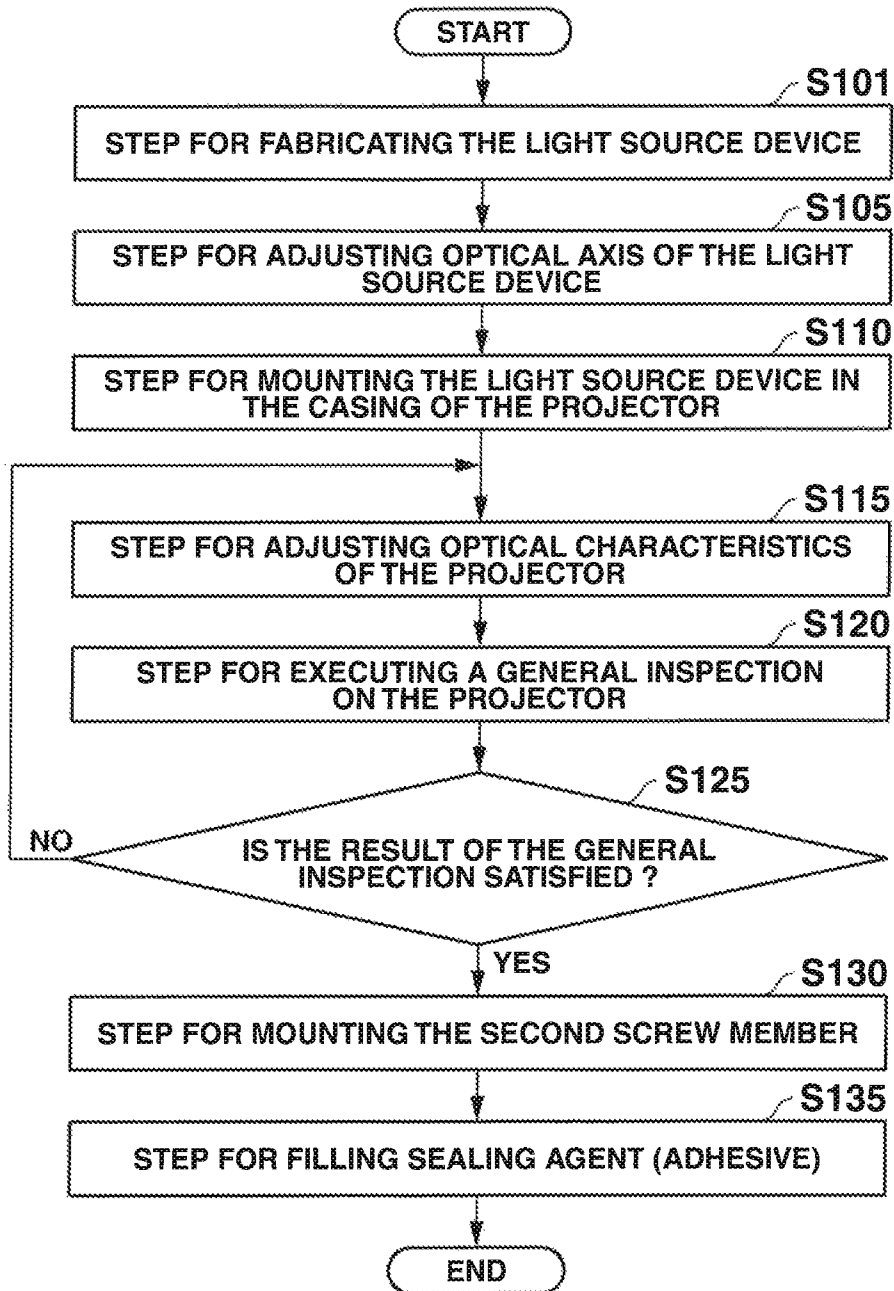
START

S101
STEP FOR FABRICATING THE LIGHT SOURCE DEVICE

S105
STEP FOR ADJUSTING OPTICAL AXIS OF THE LIGHT SOURCE DEVICE

S110
STEP FOR MOUNTING THE LIGHT SOURCE DEVICE IN THE CASING OF THE PROJECTOR

S115
STEP FOR ADJUSTING OPTICAL CHARACTERISTICS OF THE PROJECTOR

S120
STEP FOR EXECUTING A GENERAL INSPECTION ON THE PROJECTOR

S125
IS THE RESULT OF THE GENERAL INSPECTION SATISFIED ?

NO

YES

S130
STEP FOR MOUNTING THE SECOND SCREW MEMBER

S135
STEP FOR FILLING SEALING AGENT (ADHESIVE)

END